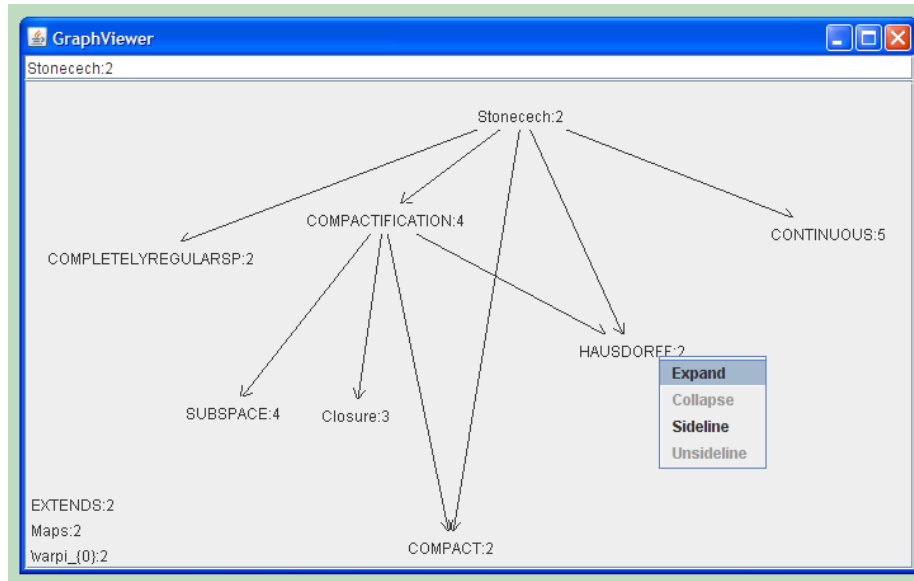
GraphViewer

Stonecech:2

Stonecech:2

COMPACTIFICATION:4

COMPLETELYREGULARSP:2

CONTINUOUS:5

HAUSDORFF:2

Expand
Collapse
Sideline
Unsideline

SUBSPACE:4

Closure:3

EXTENDS:2
Maps:2
\varpi_{0}:2

COMPACT:2